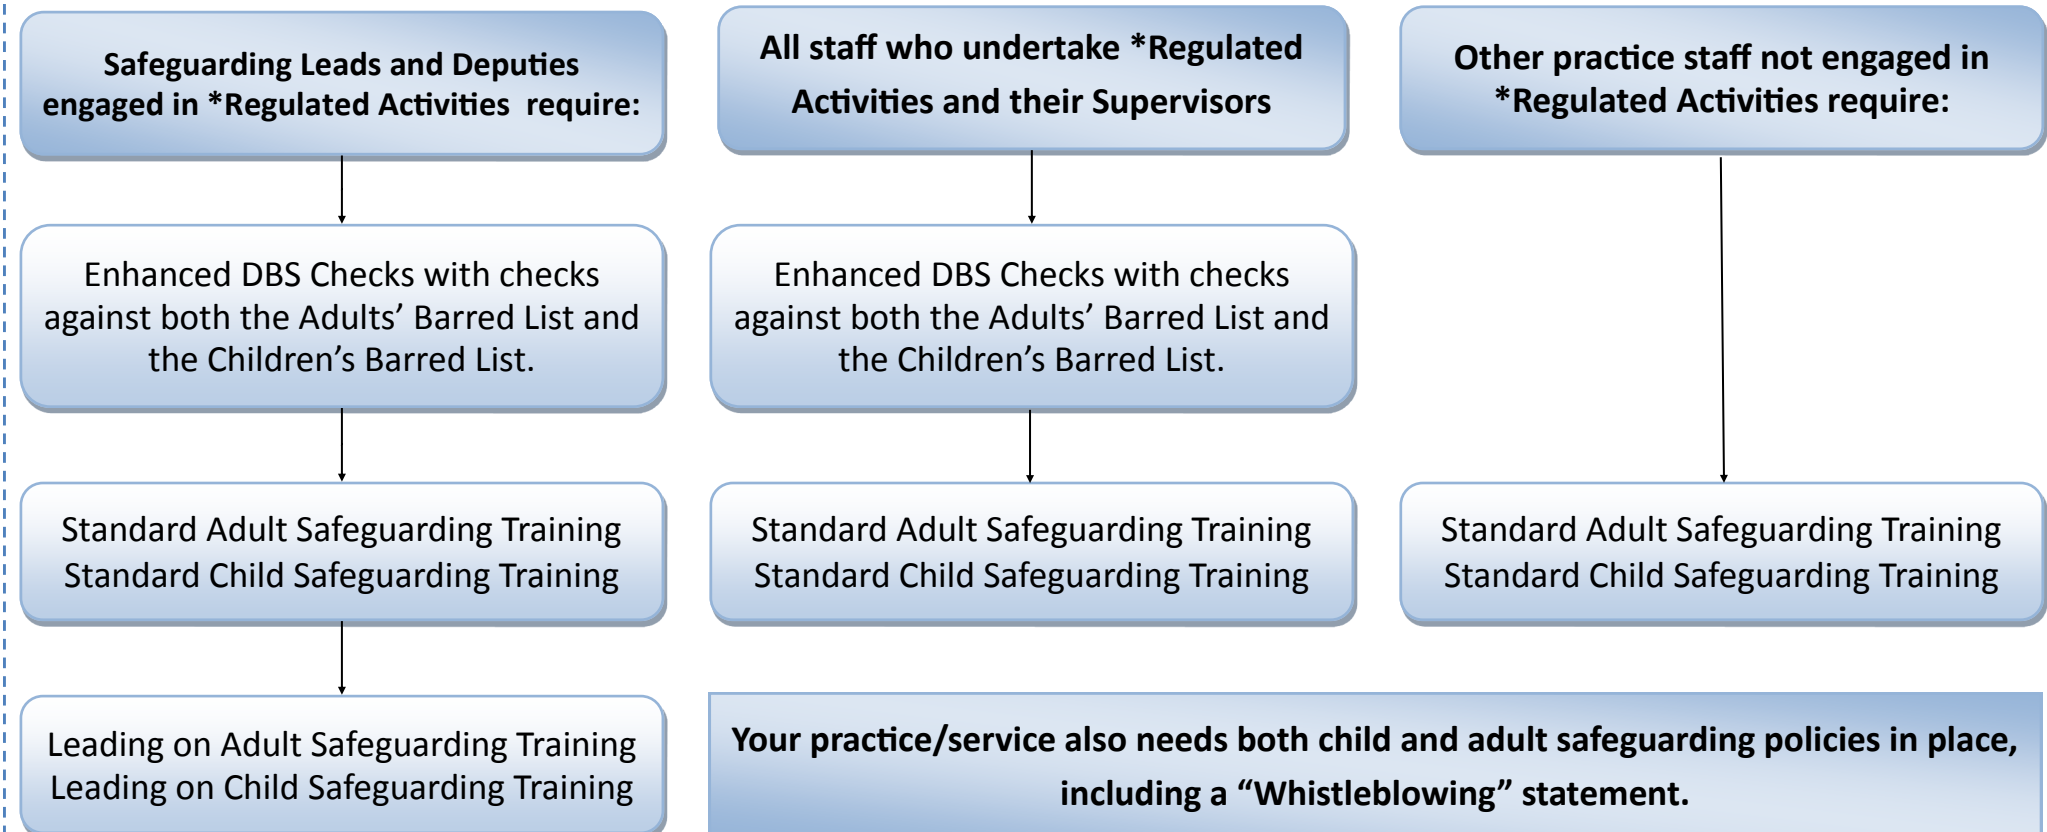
Safeguarding Leads and Deputies engaged in *Regulated Activities require:

Enhanced DBS Checks with checks against both the Adults' Barred List and the Children's Barred List.

Standard Adult Safeguarding Training
Standard Child Safeguarding Training

Leading on Adult Safeguarding Training
Leading on Child Safeguarding Training

All staff who undertake *Regulated Activities and their Supervisors

Enhanced DBS Checks with checks against both the Adults' Barred List and the Children's Barred List.

Standard Adult Safeguarding Training
Standard Child Safeguarding Training

Other practice staff not engaged in *Regulated Activities require:

Standard Adult Safeguarding Training
Standard Child Safeguarding Training

Your practice/service also needs both child and adult safeguarding policies in place, including a "Whistleblowing" statement.